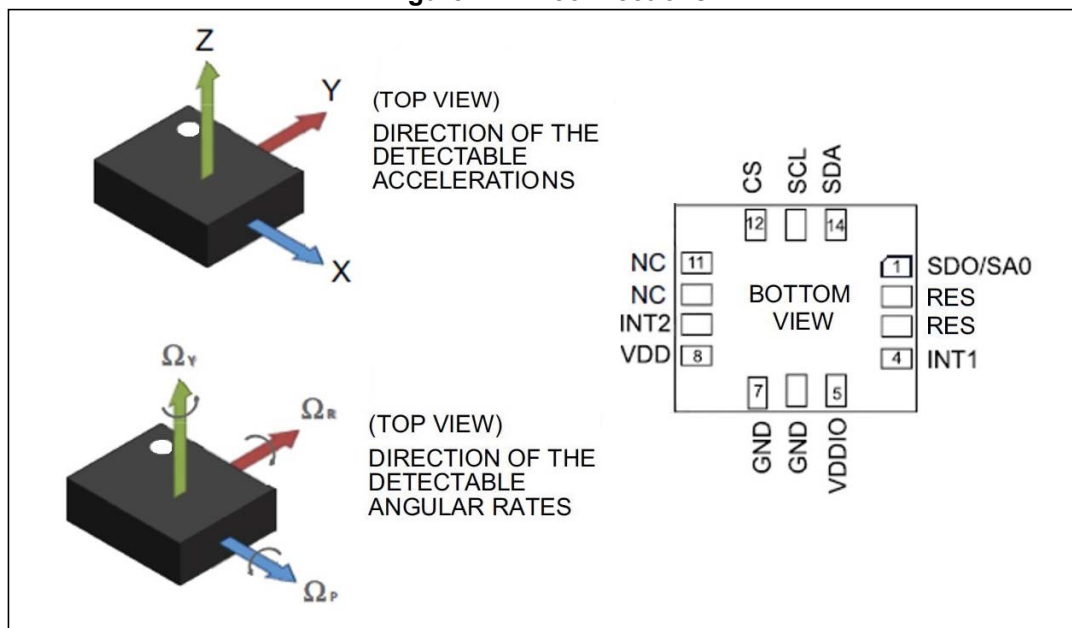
Z

Y

X

(TOP VIEW)
DIRECTION OF THE DETECTABLE ACCELERATIONS

$\Omega_Y$

$\Omega_R$

$\Omega_P$

(TOP VIEW)
DIRECTION OF THE DETECTABLE ANGULAR RATES

CS SCL SDA

12 14

NC 11
NC
INT2
VDD 8

BOTTOM VIEW

1 SDO/SA0
RES
RES
4 INT1

7 5

GND GND VDDIO